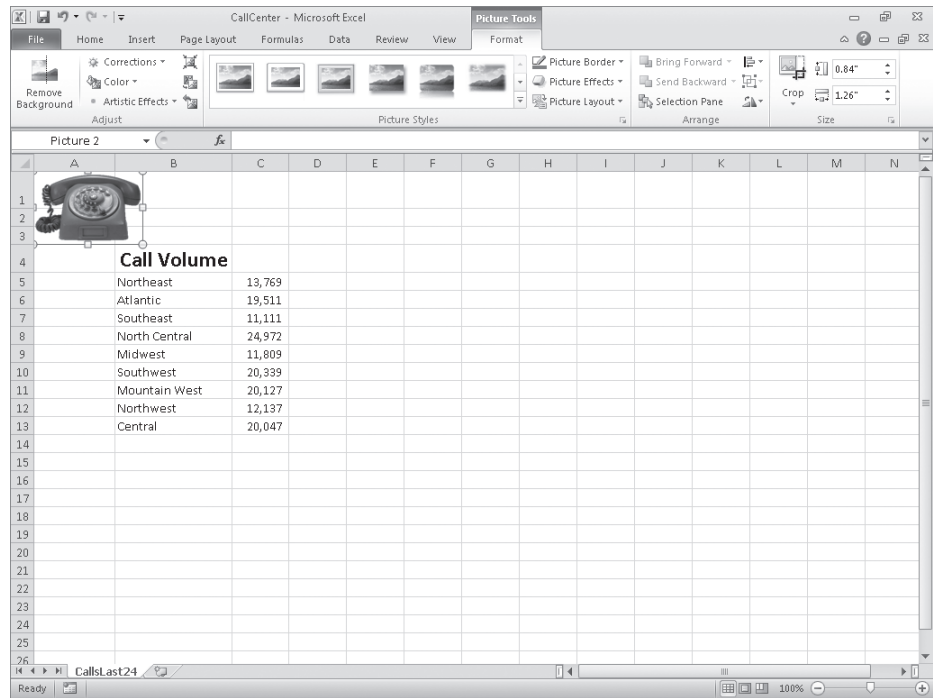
CallCenter - Microsoft Excel
Picture Tools
File Home Insert Page Layout Formulas Data Review View Format

Remove Background
Corrections
Color
Artistic Effects
Adjust
Picture Styles
Picture Border
Picture Effects
Picture Layout
Bring Forward
Send Backward
Selection Pane
Arrange
Crop
0.84"
1.26"
Size

Picture 2
$f_x$

| | A | B | C | D | E | F | G | H | I | J | K | L | M | N |
|---|---|---|---|---|---|---|---|---|---|---|---|---|---|---|
| 1 | | | | | | | | | | | | | | |
| 2 | | | | | | | | | | | | | | |
| 3 | | | | | | | | | | | | | | |
| 4 | | Call Volume | | | | | | | | | | | | |
| 5 | | Northeast | 13,769 | | | | | | | | | | | |
| 6 | | Atlantic | 19,511 | | | | | | | | | | | |
| 7 | | Southeast | 11,111 | | | | | | | | | | | |
| 8 | | North Central | 24,972 | | | | | | | | | | | |
| 9 | | Midwest | 11,809 | | | | | | | | | | | |
| 10 | | Southwest | 20,339 | | | | | | | | | | | |
| 11 | | Mountain West | 20,127 | | | | | | | | | | | |
| 12 | | Northwest | 12,137 | | | | | | | | | | | |
| 13 | | Central | 20,047 | | | | | | | | | | | |
| 14 | | | | | | | | | | | | | | |
| 15 | | | | | | | | | | | | | | |
| 16 | | | | | | | | | | | | | | |
| 17 | | | | | | | | | | | | | | |
| 18 | | | | | | | | | | | | | | |
| 19 | | | | | | | | | | | | | | |
| 20 | | | | | | | | | | | | | | |
| 21 | | | | | | | | | | | | | | |
| 22 | | | | | | | | | | | | | | |
| 23 | | | | | | | | | | | | | | |
| 24 | | | | | | | | | | | | | | |
| 25 | | | | | | | | | | | | | | |
| 26 | | | | | | | | | | | | | | |

CallsLast24
Ready
100%